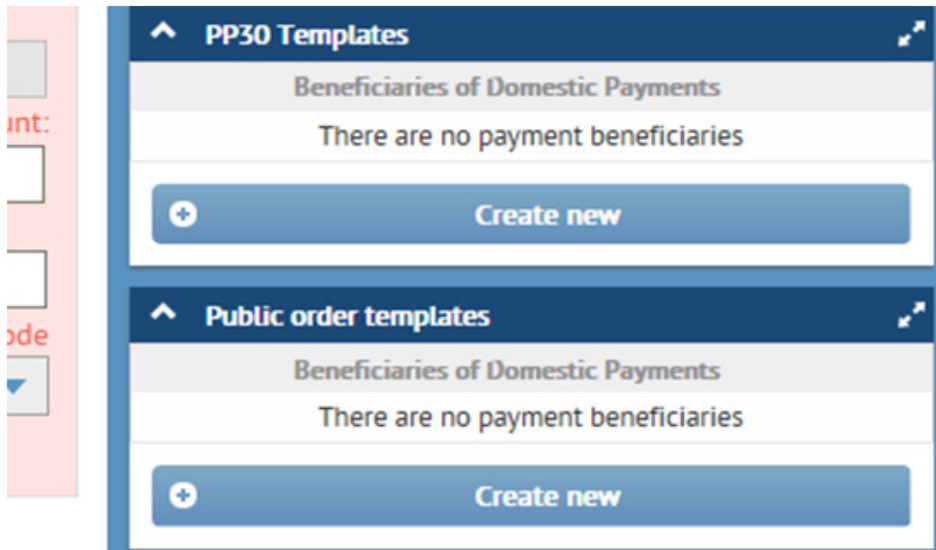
unt:

ode

PP30 Templates

Beneficiaries of Domestic Payments

There are no payment beneficiaries

Create new

Public order templates

Beneficiaries of Domestic Payments

There are no payment beneficiaries

Create new